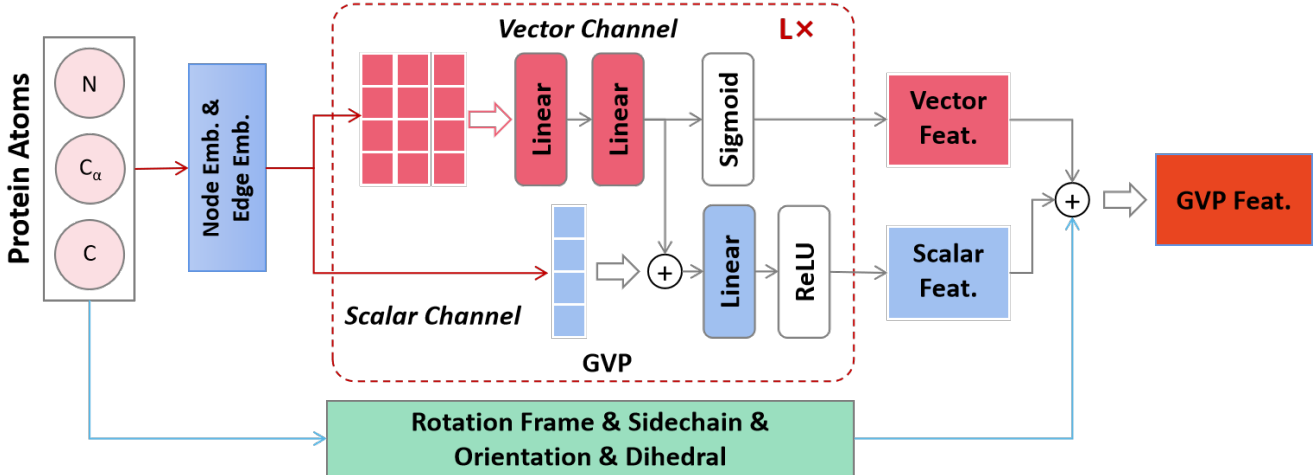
Protein Atoms

N

$C_\alpha$

C

Node Emb. & Edge Emb.

Vector Channel

L×

Linear

Linear

Sigmoid

+

Linear

ReLU

Scalar Channel

GVP

Vector Feat.

Scalar Feat.

+

GVP Feat.

Rotation Frame & Sidechain & Orientation & Dihedral